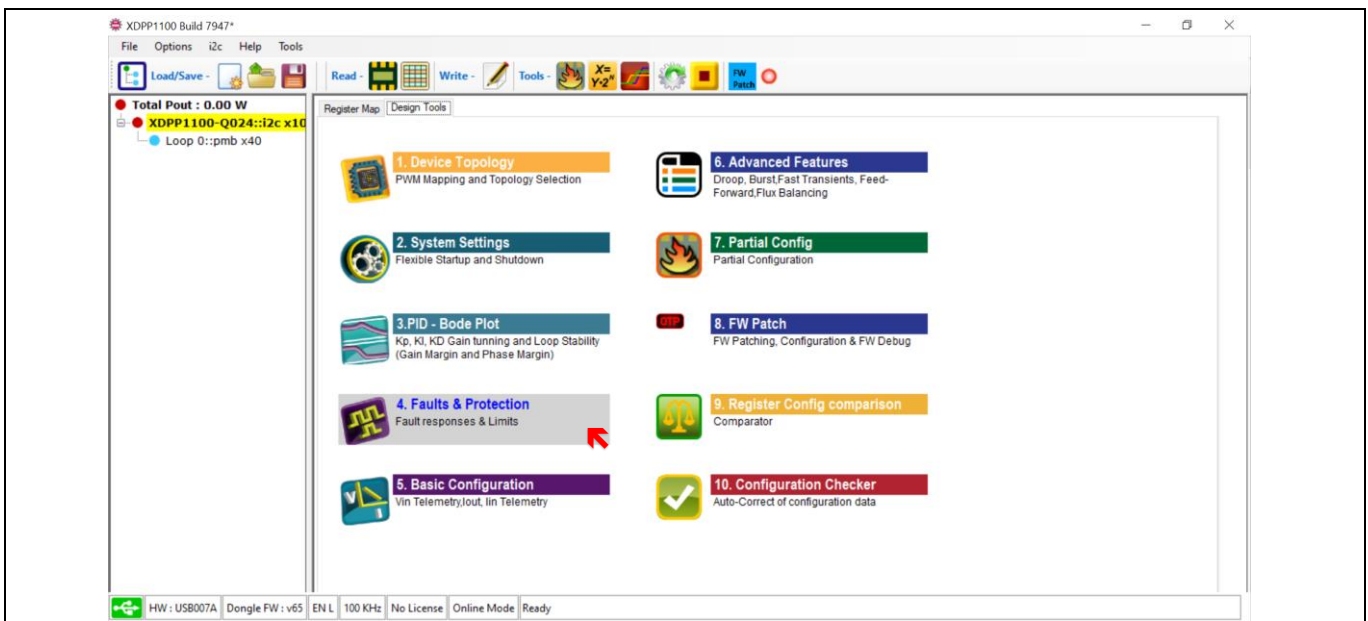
XDPP1100 Build 7947*

File Options i2c Help Tools

Load/Save - Read - Write - Tools - X= Y-2" FW Patch

Total Pout : 0.00 W
XDPP1100-Q024::i2c x10
Loop 0::pmb x40

Register Map Design Tools

1. Device Topology
PWM Mapping and Topology Selection

6. Advanced Features
Droop, Burst,Fast Transients, Feed-Forward,Flux Balancing

2. System Settings
Flexible Startup and Shutdown

7. Partial Config
Partial Configuration

3.PID - Bode Plot
Kp, KI, KD Gain tunning and Loop Stability (Gain Margin and Phase Margin)

OTP
8. FW Patch
FW Patching, Configuration & FW Debug

4. Faults & Protection
Fault responses & Limits

9. Register Config comparison
Comparator

5. Basic Configuration
Vin Telemetry,Iout, Iin Telemetry

10. Configuration Checker
Auto-Correct of configuration data

HW : USB007A | Dongle FW : v65 | EN L | 100 KHz | No License | Online Mode | Ready